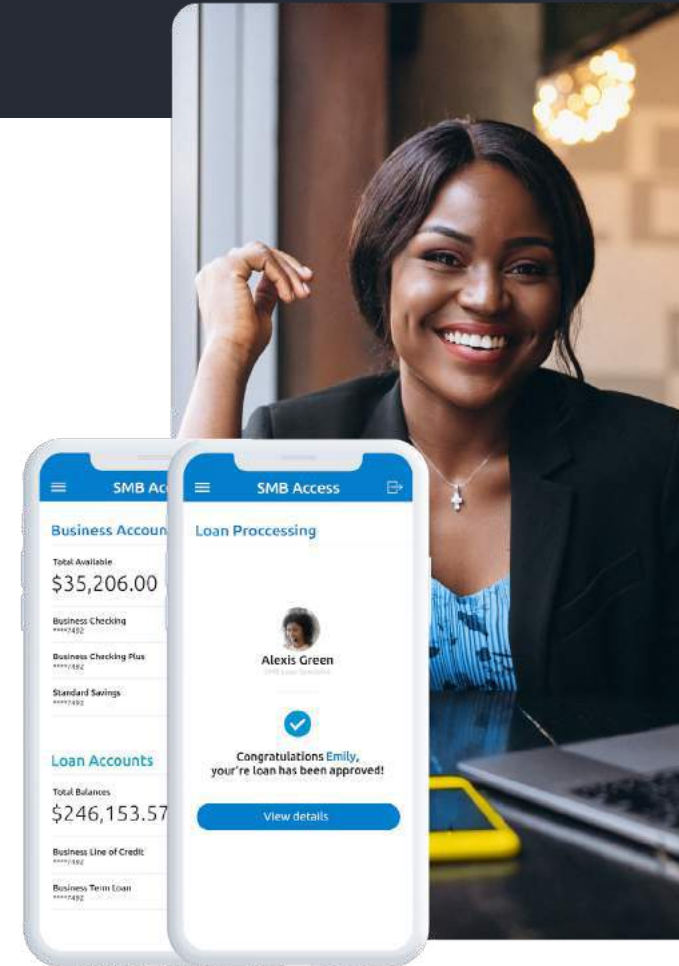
SMB Ac

Business Accoun

Total Available
$35,206.00

Business Checking
****7492

Business Checking Plus
****7492

Standard Savings
****7492

Loan Accounts

Total Balances
$246,153.57

Business Line of Credit
****7492

Business Term Loan
****7492

SMB Access

Loan Proccessing

Alexis Green
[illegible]

Congratulations Emily, your're loan has been approved!

View details